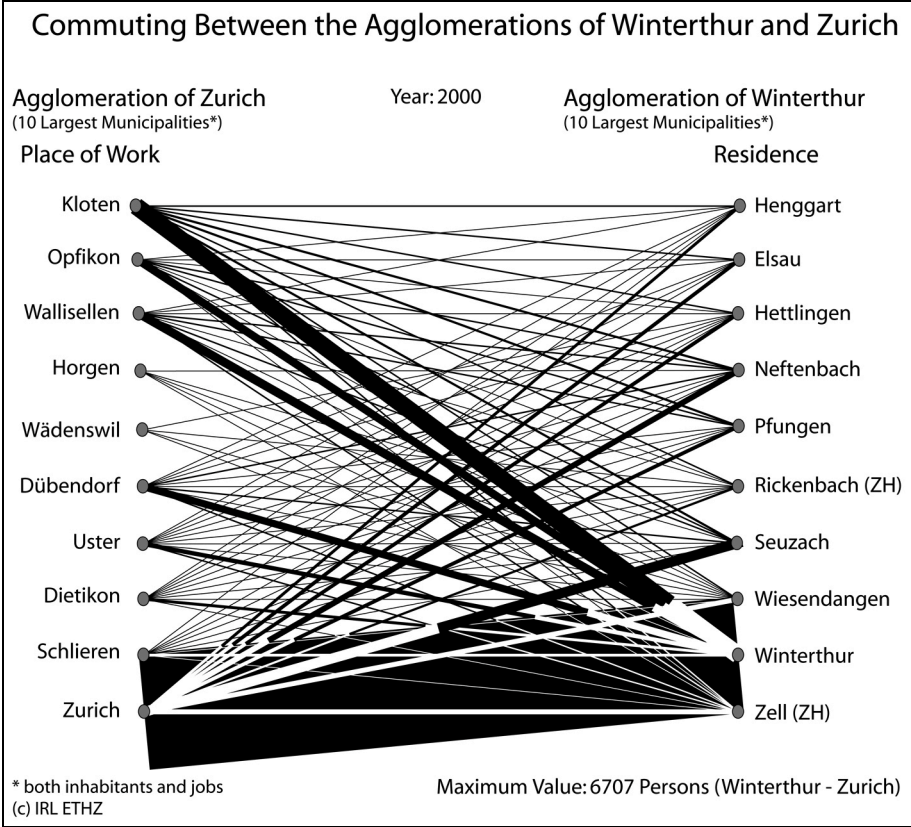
Commuting Between the Agglomerations of Winterthur and Zurich

Agglomeration of Zurich
(10 Largest Municipalities*)

Year: 2000

Agglomeration of Winterthur
(10 Largest Municipalities*)

Place of Work

Residence

Kloten
Opfikon
Wallisellen
Horgen
Wädenswil
Dübendorf
Uster
Dietikon
Schlieren
Zurich

Henggart
Elsau
Hettlingen
Neftenbach
Pfungen
Rickenbach (ZH)
Seuzach
Wiesendangen
Winterthur
Zell (ZH)

* both inhabitants and jobs
(c) IRL ETHZ

Maximum Value: 6707 Persons (Winterthur - Zurich)